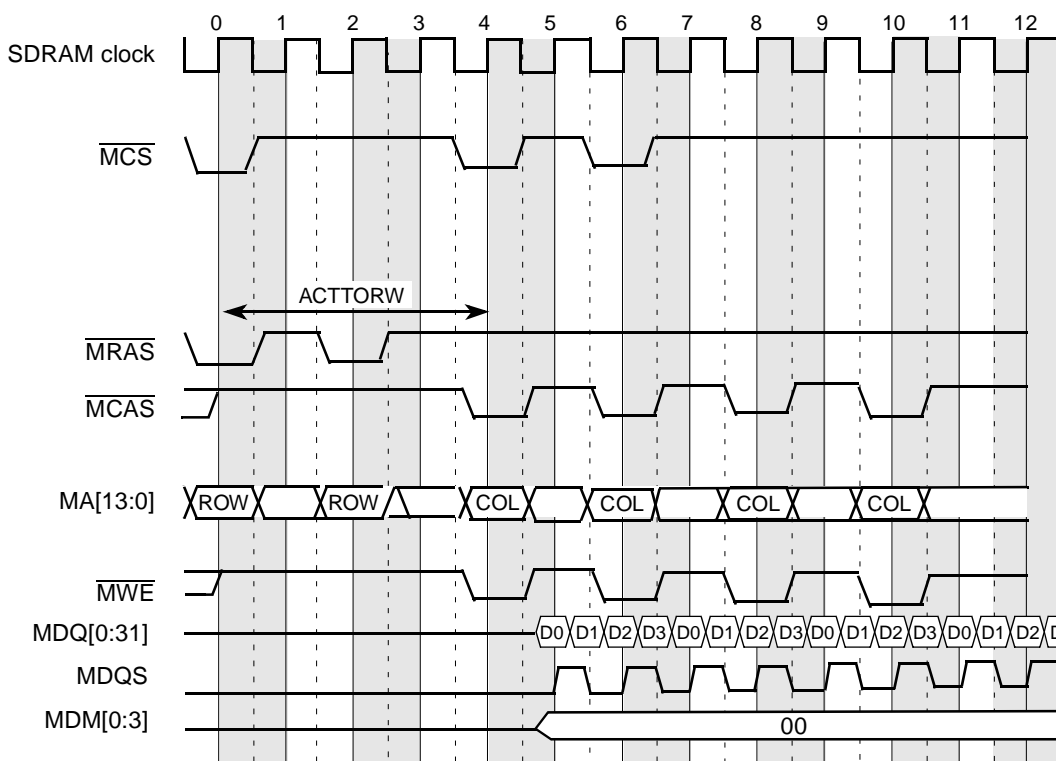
0 1 2 3 4 5 6 7 8 9 10 11 12

SDRAM clock

$\overline{MCS}$

ACTTORW

$\overline{MRAS}$

$\overline{MCAS}$

MA[13:0]

ROW ROW COL COL COL COL

$\overline{MWE}$

MDQ[0:31]

D0 D1 D2 D3 D0 D1 D2 D3 D0 D1 D2 D3 D0 D1 D2 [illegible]

MDQS

MDM[0:3]

00